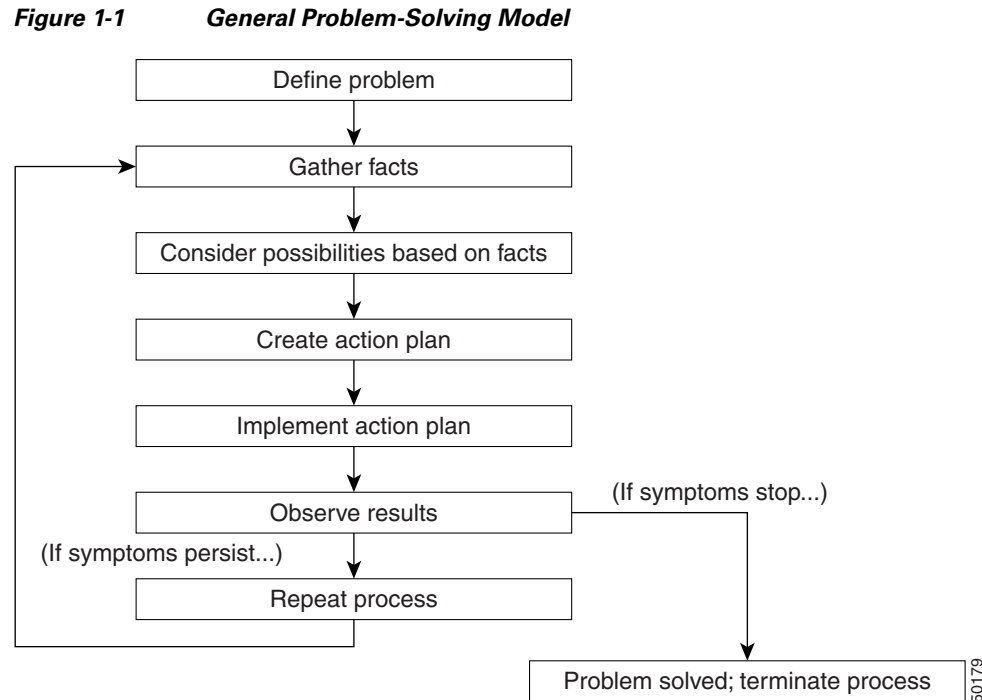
***Figure 1-1 General Problem-Solving Model***

Define problem

Gather facts

Consider possibilities based on facts

Create action plan

Implement action plan

(If symptoms stop...)

Observe results

(If symptoms persist...)

Repeat process

Problem solved; terminate process

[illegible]0179